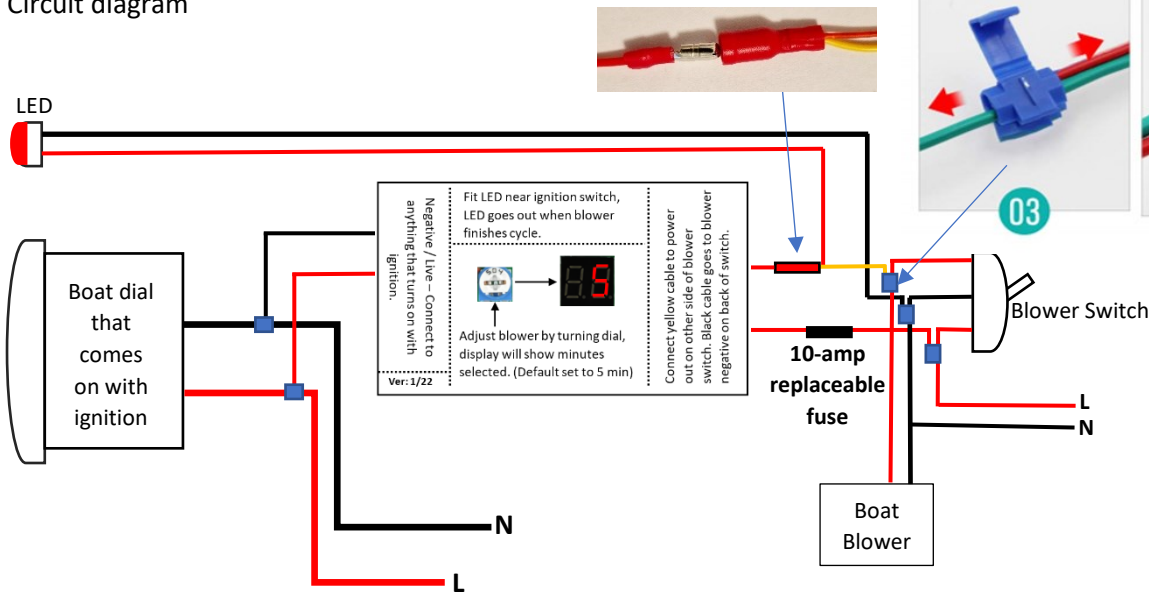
Circuit diagram

LED

Boat dial that comes on with ignition

Negative / Live – Connect to anything that turns on with ignition.

Ver: 1/22

Fit LED near ignition switch, LED goes out when blower finishes cycle.

5

Adjust blower by turning dial, display will show minutes selected. (Default set to 5 min)

Connect yellow cable to power out on other side of blower switch. Black cable goes to blower negative on back of switch.

03

10-amp replaceable fuse

Blower Switch

L

N

Boat Blower

N

L